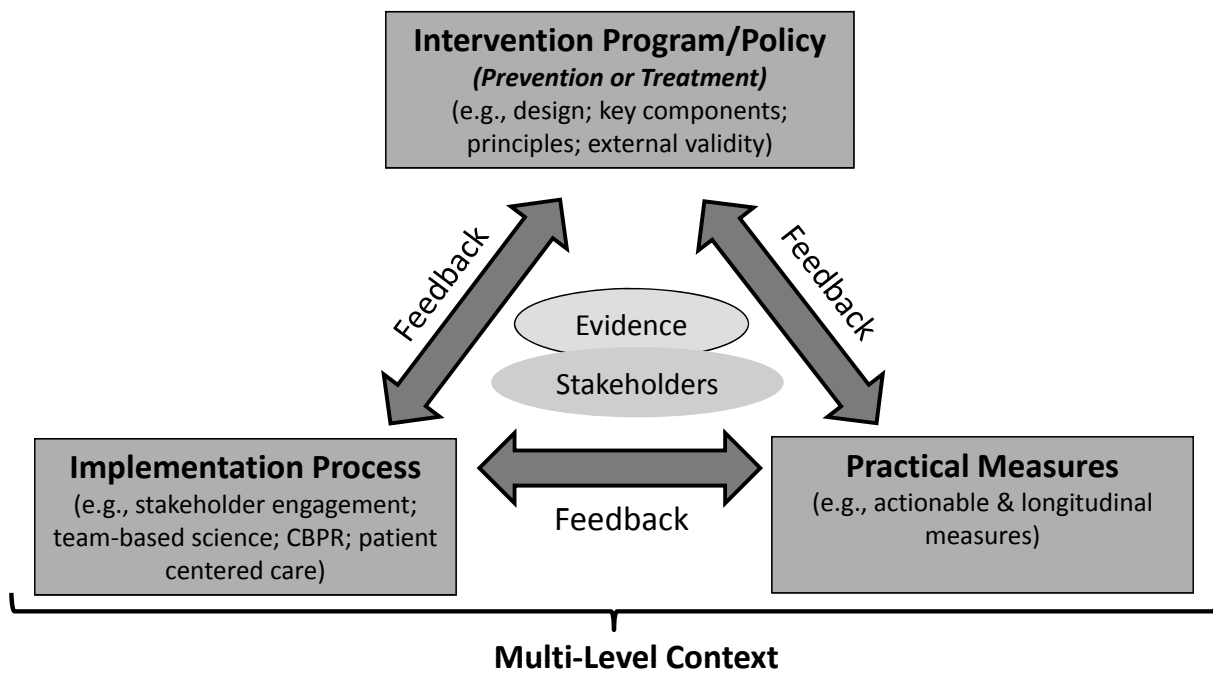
Intervention Program/Policy
*(Prevention or Treatment)*
(e.g., design; key components; principles; external validity)

Feedback

Feedback

Evidence

Stakeholders

Implementation Process
(e.g., stakeholder engagement; team-based science; CBPR; patient centered care)

Feedback

Practical Measures
(e.g., actionable & longitudinal measures)

Multi-Level Context